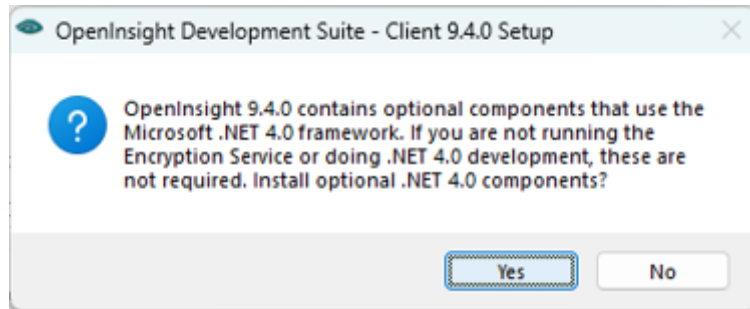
OpenInsight Development Suite - Client 9.4.0 Setup

OpenInsight 9.4.0 contains optional components that use the Microsoft .NET 4.0 framework. If you are not running the Encryption Service or doing .NET 4.0 development, these are not required. Install optional .NET 4.0 components?

Yes

No